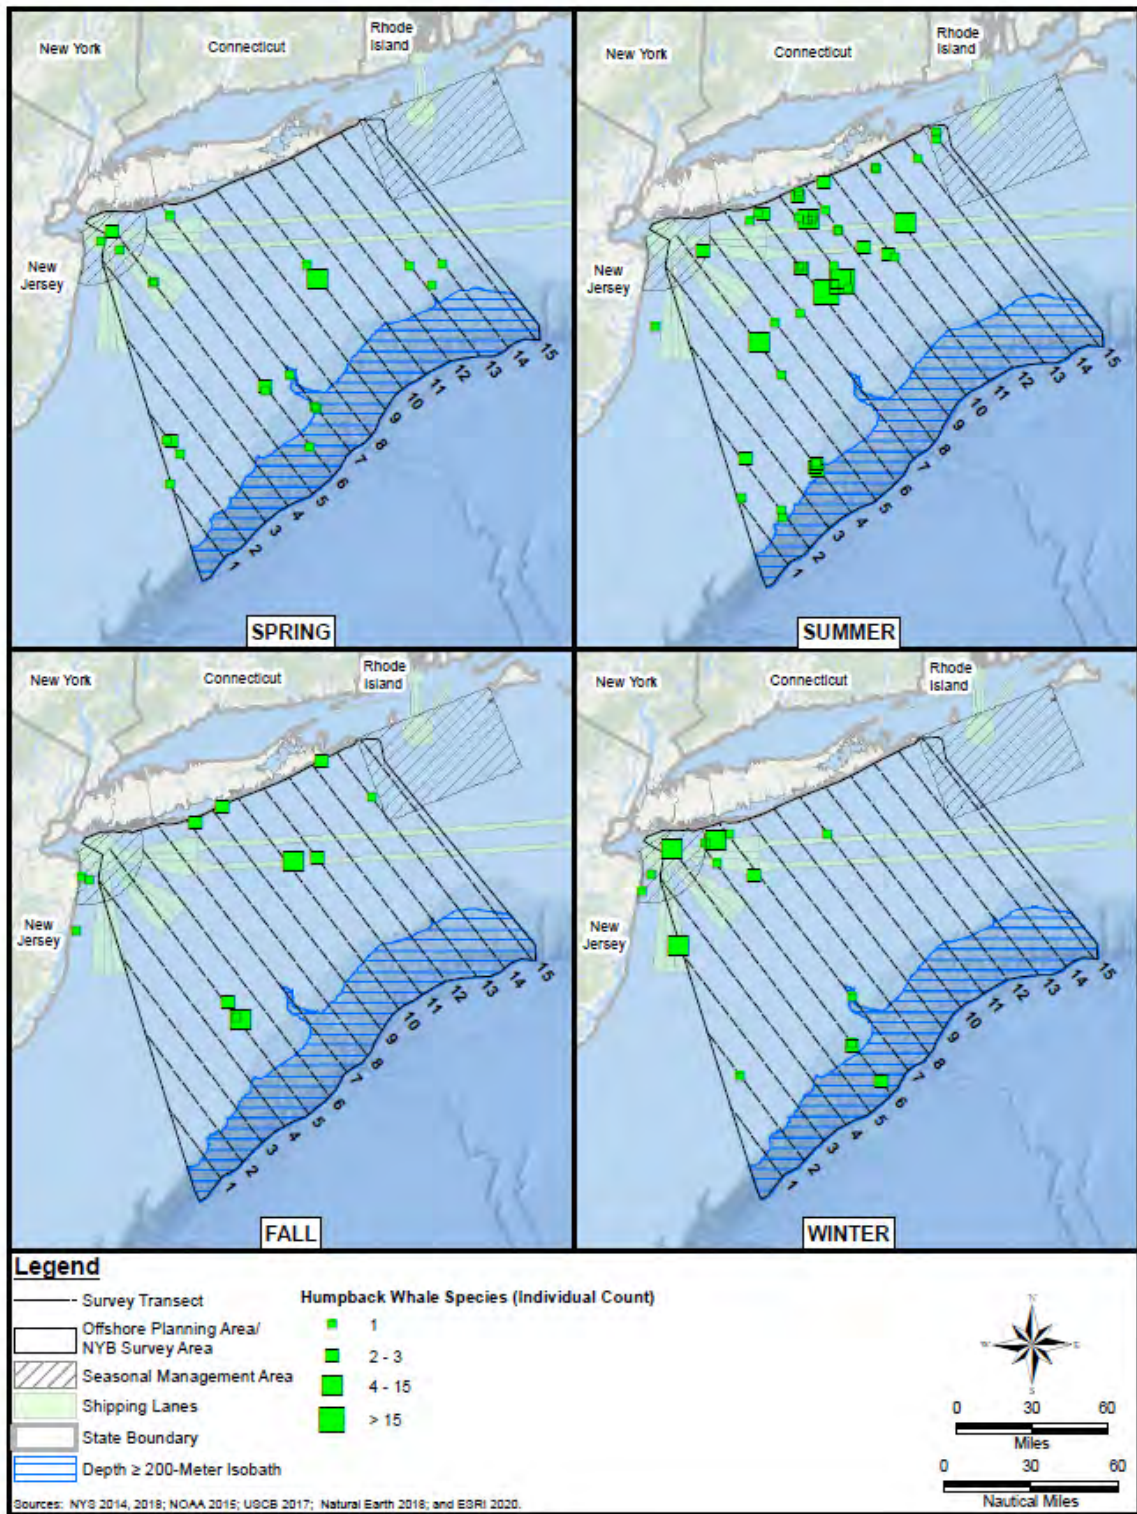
New York
Connecticut
Rhode Island
New Jersey
1 2 3 4 5 6 7 8 9 10 11 12 13 14 15
SPRING

New York
Connecticut
Rhode Island
New Jersey
1 2 3 4 5 6 7 8 9 10 11 12 13 14 15
SUMMER

New York
Connecticut
Rhode Island
New Jersey
1 2 3 4 5 6 7 8 9 10 11 12 13 14 15
FALL

New York
Connecticut
Rhode Island
New Jersey
1 2 3 4 5 6 7 8 9 10 11 12 13 14 15
WINTER

Legend
Survey Transect
Offshore Planning Area/ NYB Survey Area
Seasonal Management Area
Shipping Lanes
State Boundary
Depth ≥ 200-Meter Isobath

Humpback Whale Species (Individual Count)
1
2 - 3
4 - 15
> 15

N
W E
S
0 30 60
Miles
0 30 60
Nautical Miles

Sources: NYS 2014, 2018; NOAA 2015; USCB 2017; Natural Earth 2018; and ESRI 2020.